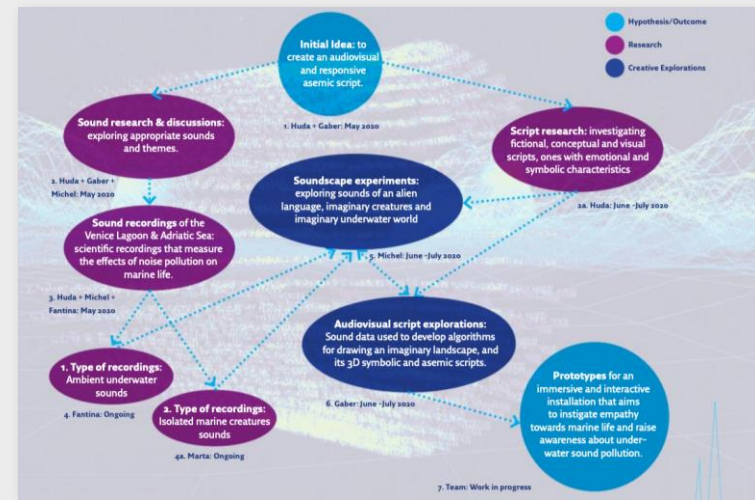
Hypothesis/Outcome

Research

Creative Explorations

Initial Idea: to create an audiovisual and responsive asemic script.

1. Huda + Gaber: May 2020

Sound research & discussions: exploring appropriate sounds and themes.

2. Huda + Gaber + Michel: May 2020

Script research: investigating fictional, conceptual and visual scripts, ones with emotional and symbolic characteristics

2a. Huda: June -July 2020

Soundscape experiments: exploring sounds of an alien language, imaginary creatures and imaginary underwater world

5. Michel: June -July 2020

Sound recordings of the Venice Lagoon & Adriatic Sea: scientific recordings that measure the effects of noise pollution on marine life.

3. Huda + Michel + Fantina: May 2020

Audiovisual script explorations: Sound data used to develop algorithms for drawing an imaginary landscape, and its 3D symbolic and asemic scripts.

6. Gaber: June -July 2020

1. Type of recordings: Ambient underwater sounds

4. Fantina: Ongoing

2. Type of recordings: Isolated marine creatures sounds

4a. Marta: Ongoing

Prototypes for an immersive and interactive installation that aims to instigate empathy towards marine life and raise awareness about underwater sound pollution.

7. Team: Work in progress